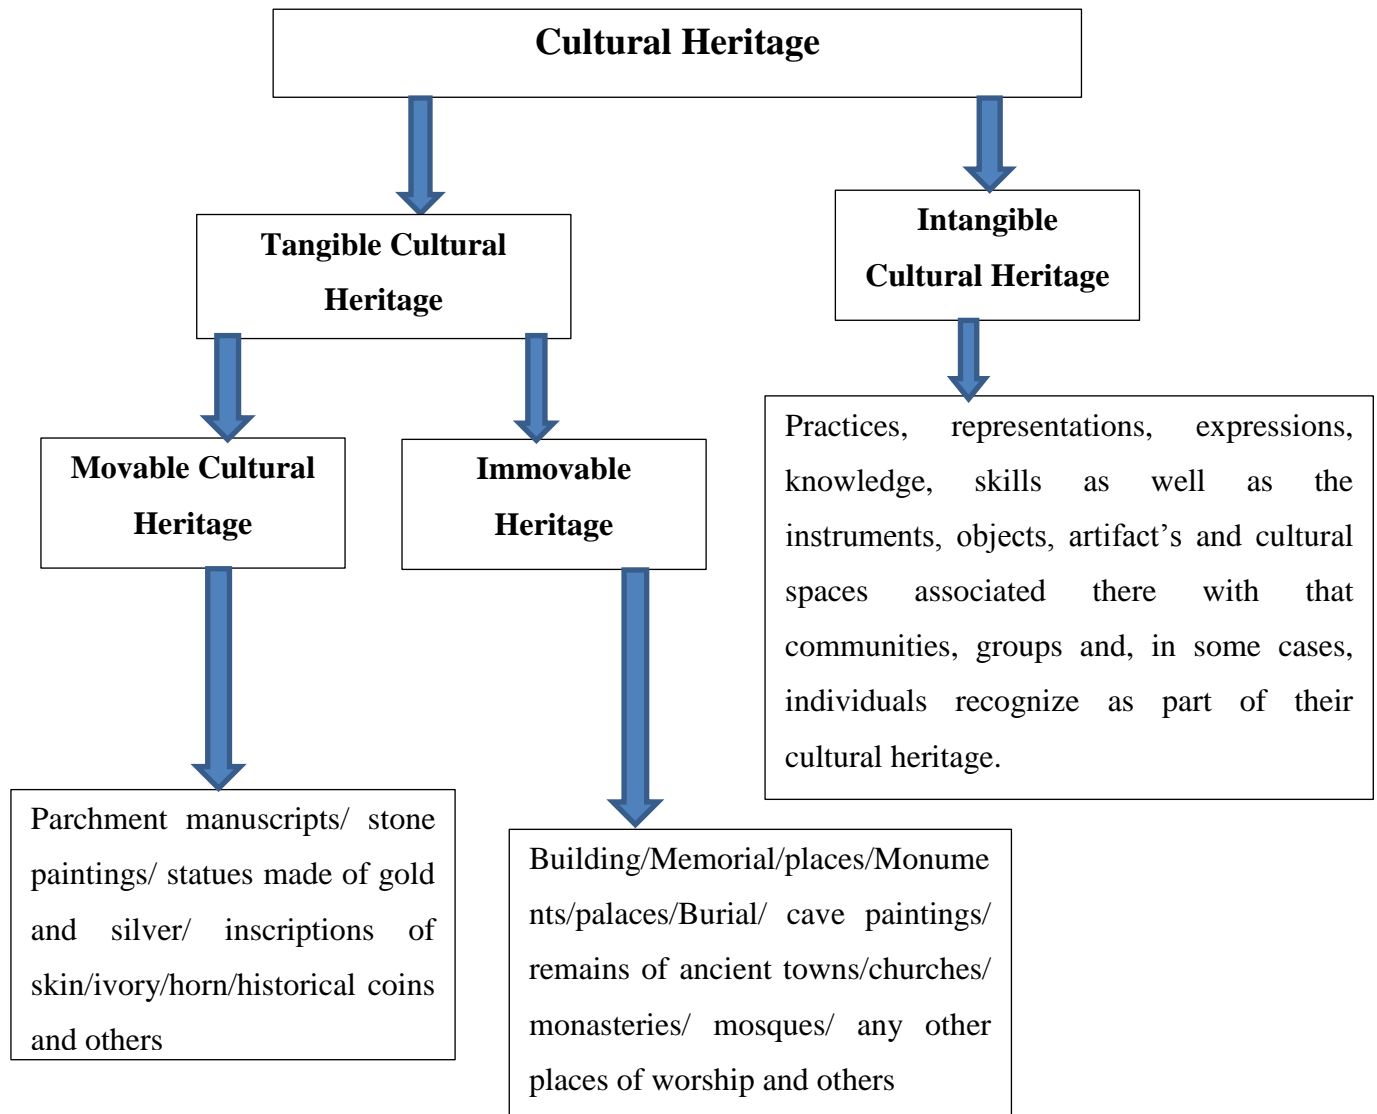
Cultural Heritage

Tangible Cultural Heritage

Intangible Cultural Heritage

Movable Cultural Heritage

Immovable Heritage

Practices, representations, expressions, knowledge, skills as well as the instruments, objects, artifact's and cultural spaces associated there with that communities, groups and, in some cases, individuals recognize as part of their cultural heritage.

Parchment manuscripts/ stone paintings/ statues made of gold and silver/ inscriptions of skin/ivory/horn/historical coins and others

Building/Memorial/places/Monuments/palaces/Burial/ cave paintings/ remains of ancient towns/churches/ monasteries/ mosques/ any other places of worship and others